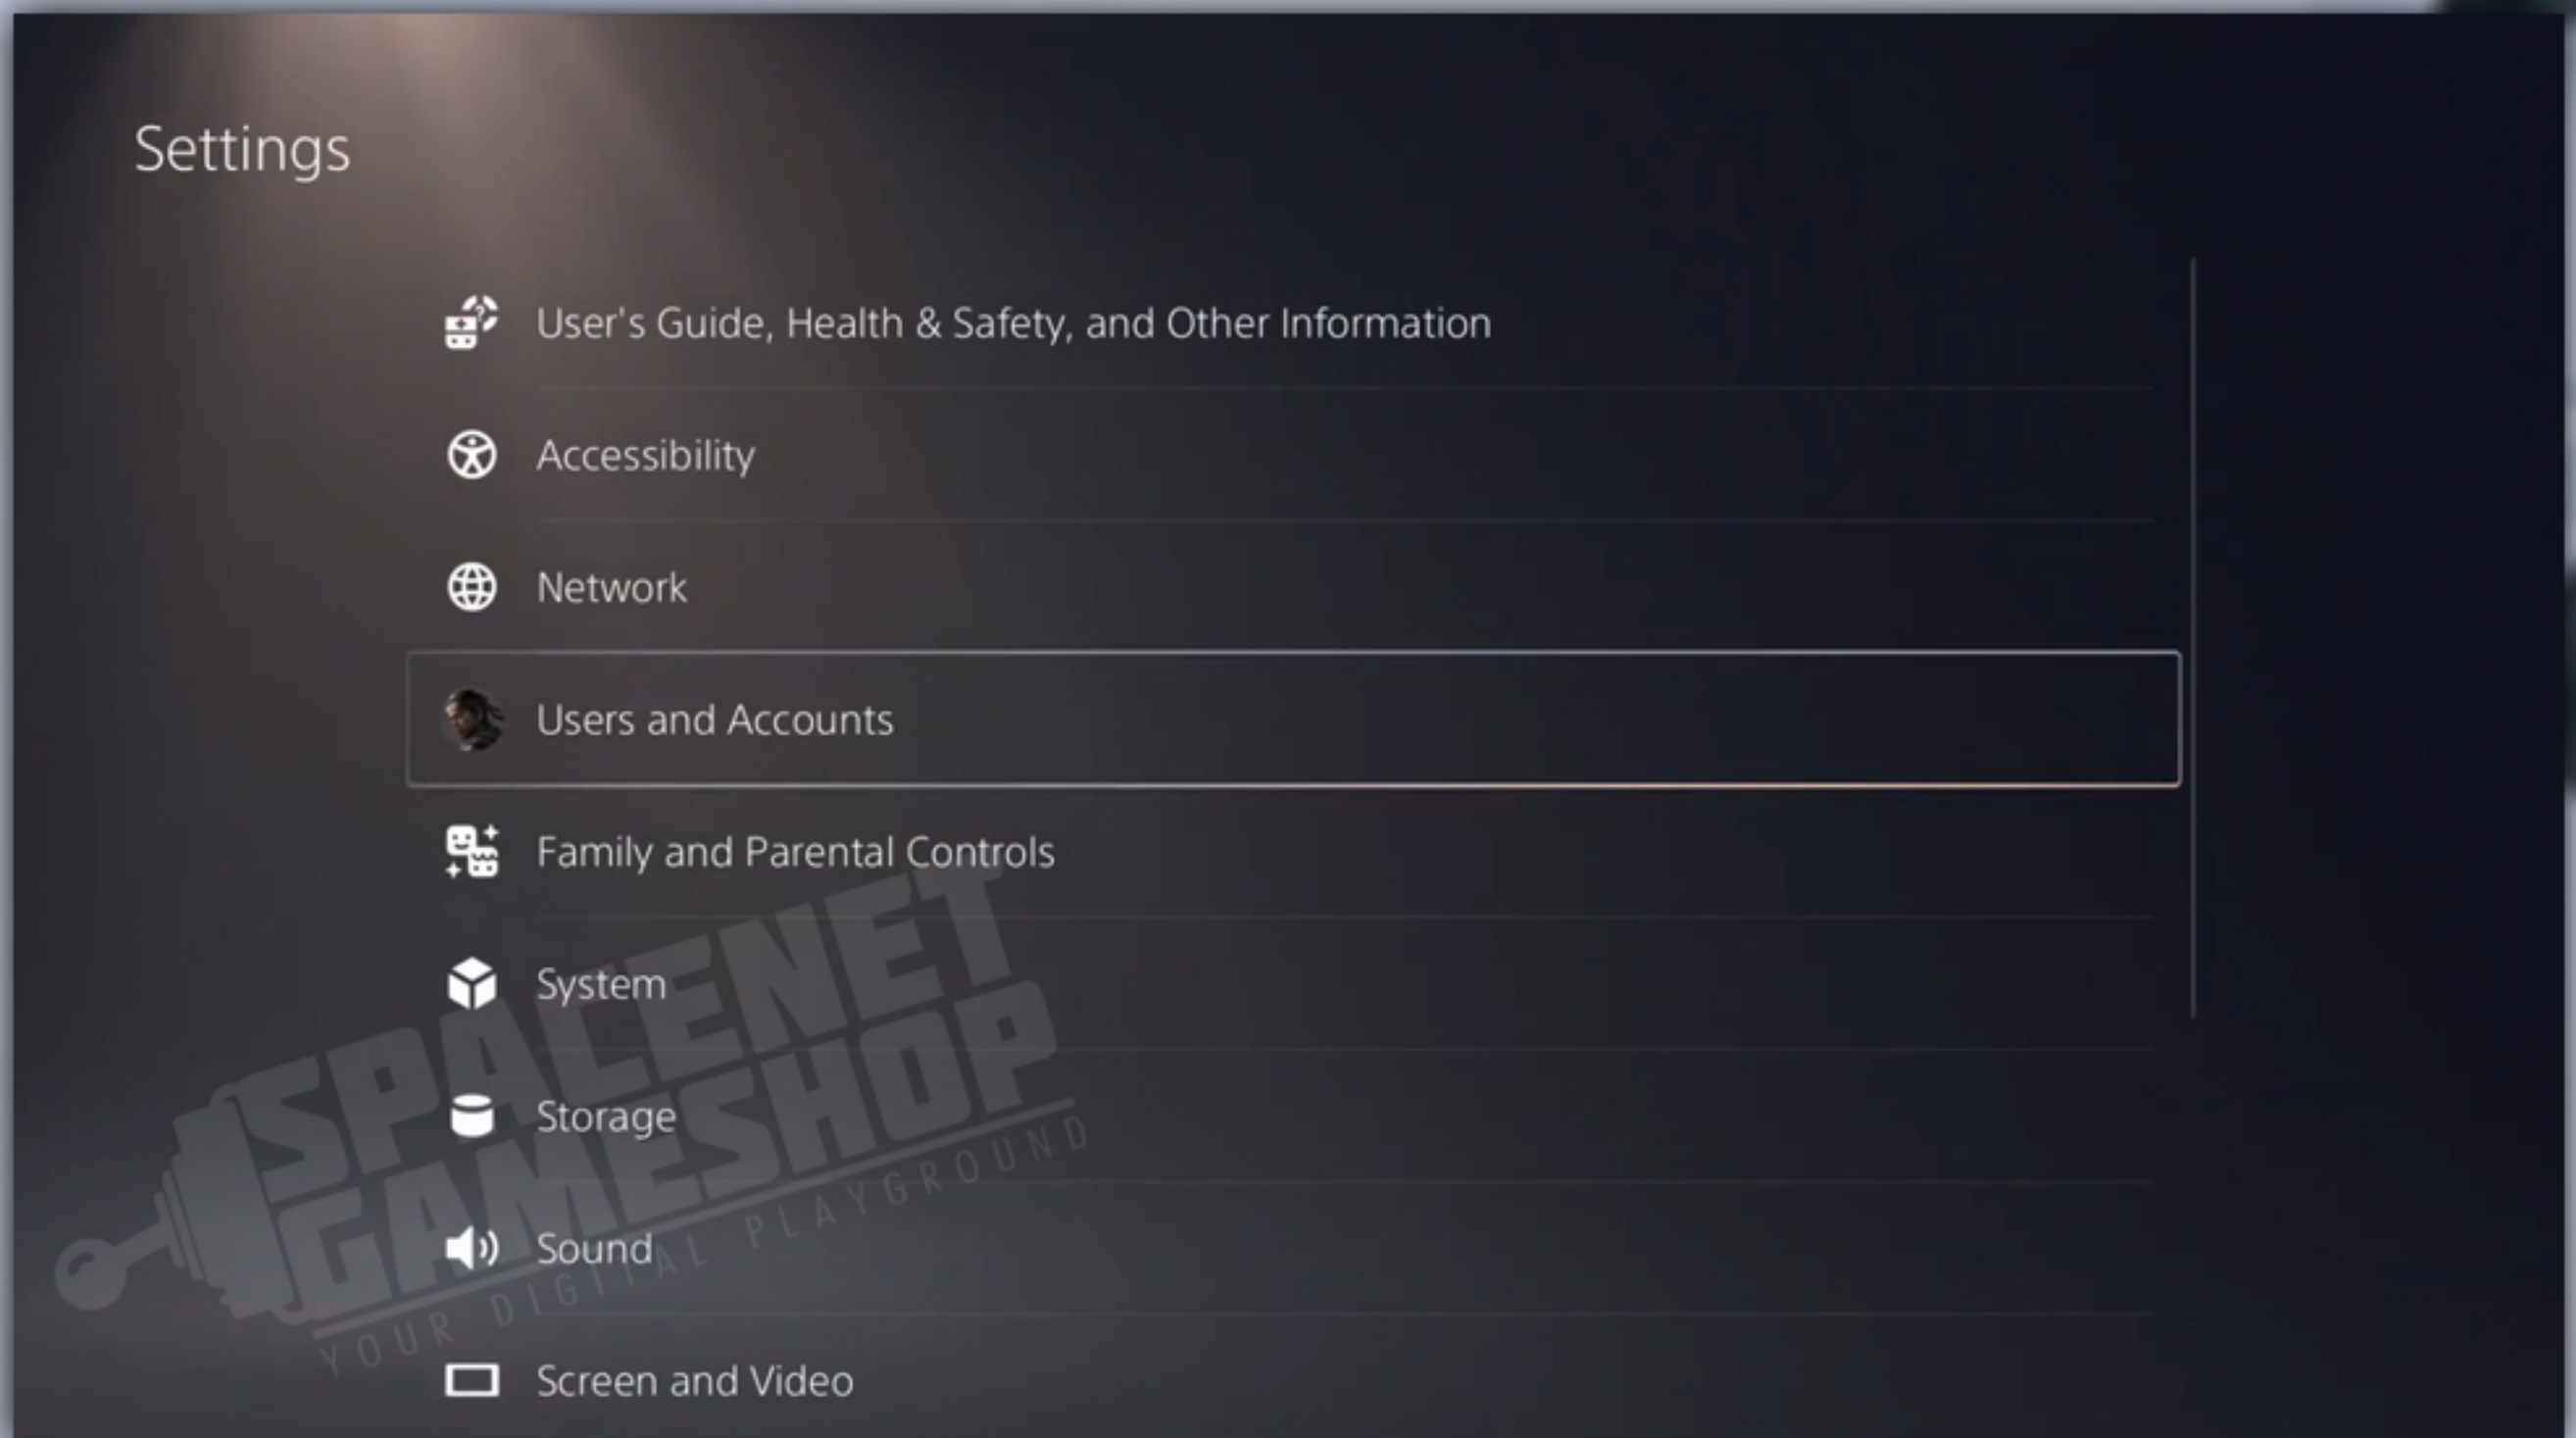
Settings

User's Guide, Health & Safety, and Other Information

Accessibility

Network

Users and Accounts

Family and Parental Controls

System

Storage

Sound

Screen and Video

SPALENET GAMESHOP
YOUR DIGITAL PLAYGROUND